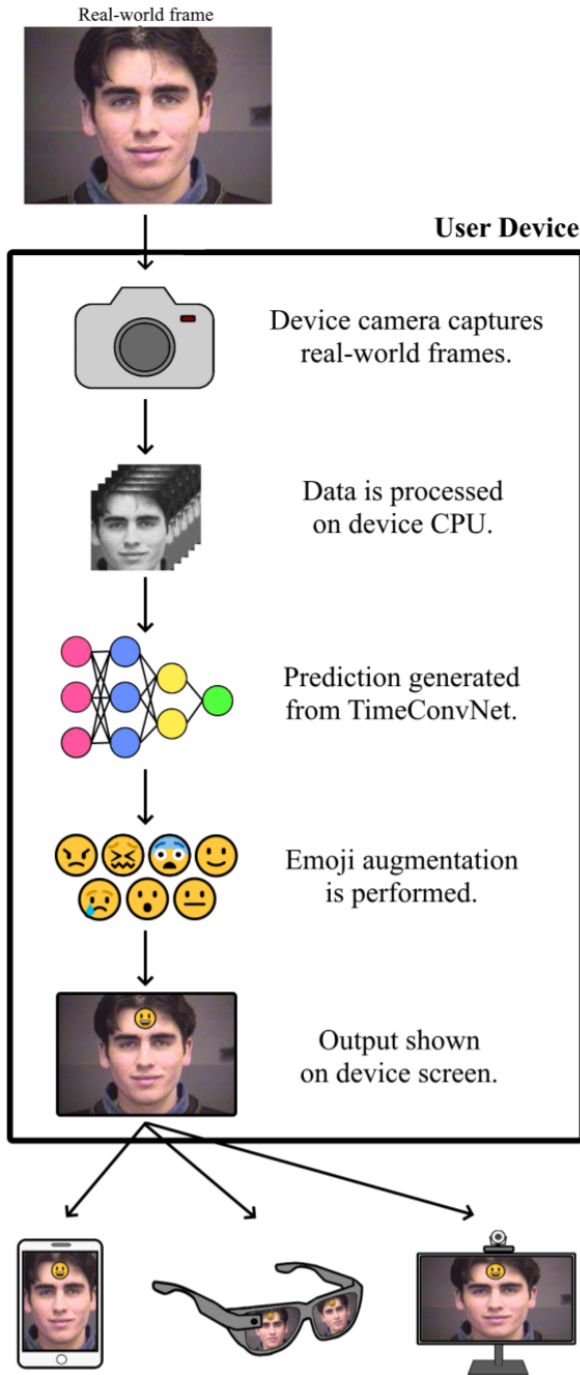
Real-world frame

User Device

Device camera captures real-world frames.

Data is processed on device CPU.

Prediction generated from TimeConvNet.

Emoji augmentation is performed.

Output shown on device screen.